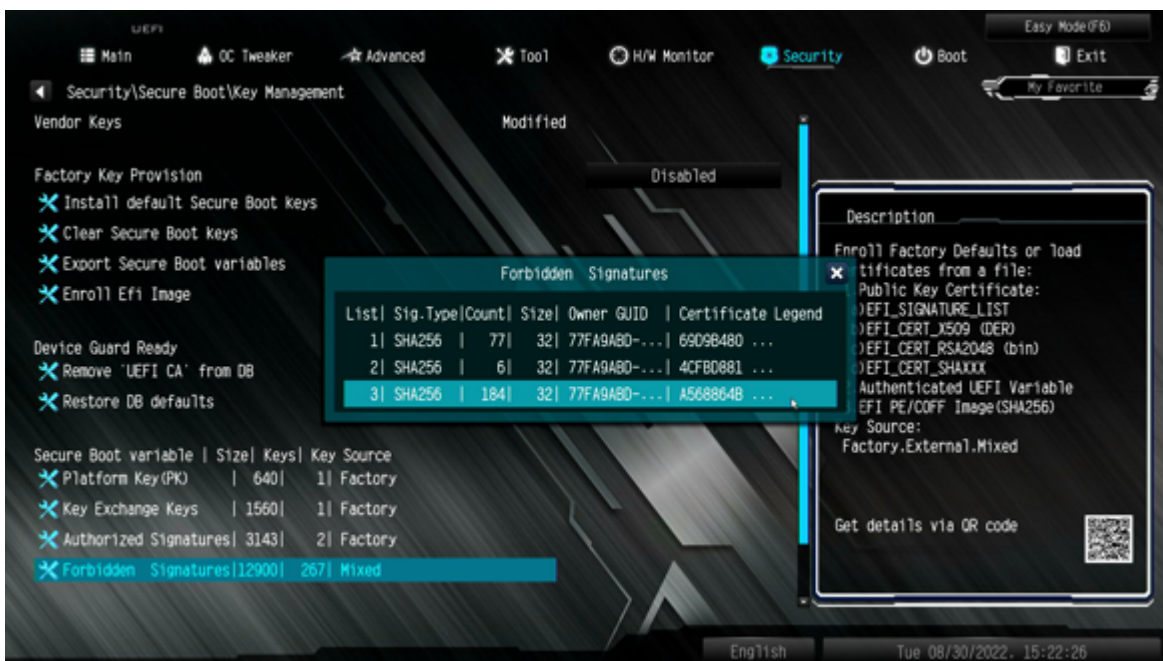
UEFI

Easy Mode(F6)

Main OC Tweaker Advanced Tool H/W Monitor Security Boot Exit

Security\Secure Boot\Key Management

My Favorite

Vendor Keys Modified

Factory Key Provision Disabled

Install default Secure Boot keys

Clear Secure Boot keys

Export Secure Boot variables

Enroll Efi Image

Device Guard Ready

Remove 'UEFI CA' from DB

Restore DB defaults

Secure Boot variable | Size| Keys| Key Source

Platform Key(PK) | 640| 1| Factory

Key Exchange Keys | 1560| 1| Factory

Authorized Signatures| 3143| 2| Factory

Forbidden Signatures|12900| 267| Mixed

Forbidden Signatures

| List | Sig.Type | Count | Size | Owner GUID | Certificate Legend |
|---|---|---|---|---|---|
| 1 | SHA256 | 77 | 32 | 77FA9ABD-... | 69D9B480 ... |
| 2 | SHA256 | 6 | 32 | 77FA9ABD-... | 4CFBD881 ... |
| 3 | SHA256 | 184 | 32 | 77FA9ABD-... | A568864B ... |

Description

Enroll Factory Defaults or load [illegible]tificates from a file:
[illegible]Public Key Certificate:
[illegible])EFI_SIGNATURE_LIST
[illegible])EFI_CERT_X509 (DER)
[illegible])EFI_CERT_RSA2048 (bin)
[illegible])EFI_CERT_SHAXXX
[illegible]Authenticated UEFI Variable
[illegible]EFI PE/COFF Image(SHA256)
Key Source:
Factory.External.Mixed

Get details via QR code

English Tue 08/30/2022, 15:22:26